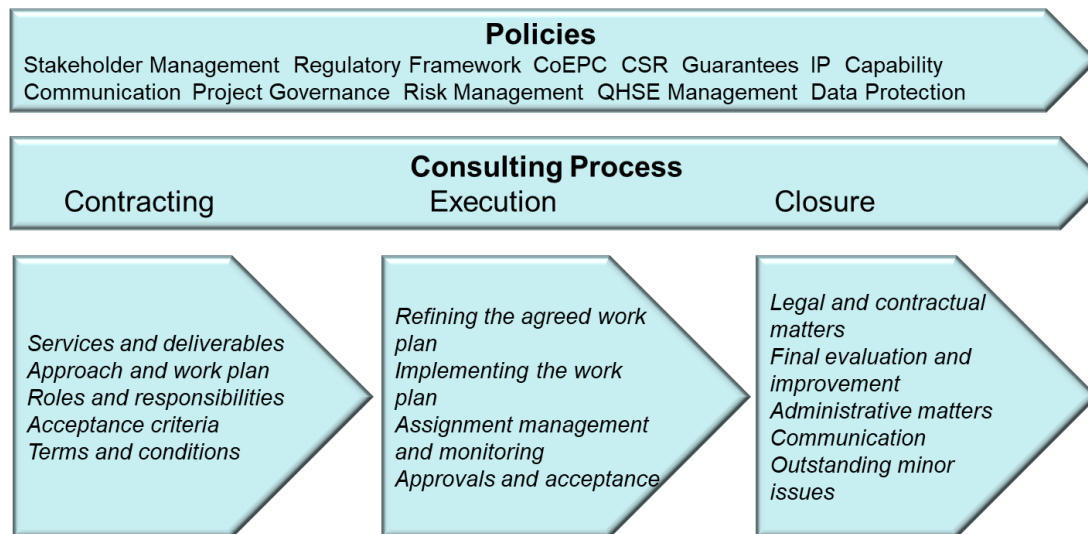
**Policies**
Stakeholder Management Regulatory Framework CoEPC CSR Guarantees IP Capability Communication Project Governance Risk Management QHSE Management Data Protection

**Consulting Process**
Contracting Execution Closure

*Services and deliverables*
*Approach and work plan*
*Roles and responsibilities*
*Acceptance criteria*
*Terms and conditions*

*Refining the agreed work plan*
*Implementing the work plan*
*Assignment management and monitoring*
*Approvals and acceptance*

*Legal and contractual matters*
*Final evaluation and improvement*
*Administrative matters*
*Communication*
*Outstanding minor issues*